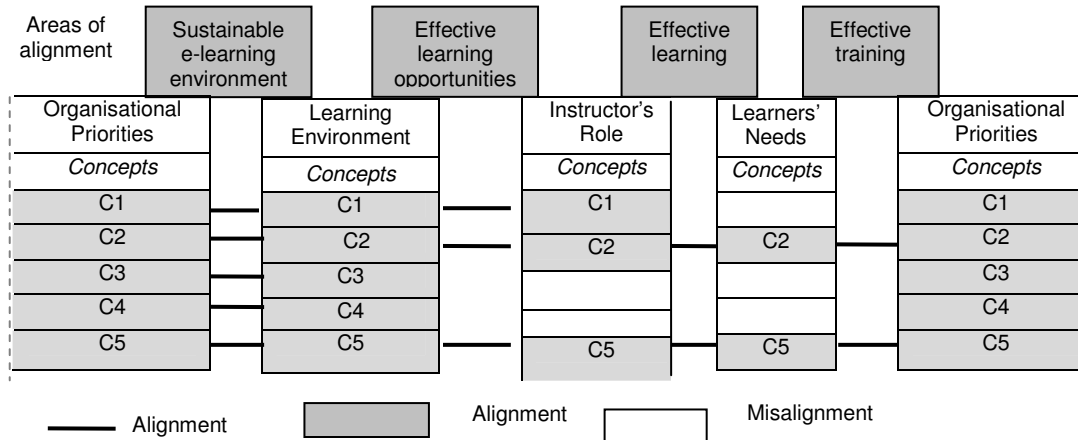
Areas of alignment

Sustainable e-learning environment

Effective learning opportunities

Effective learning

Effective training

Organisational Priorities
Concepts
C1
C2
C3
C4
C5

Learning Environment
Concepts
C1
C2
C3
C4
C5

Instructor's Role
Concepts
C1
C2
C5

Learners' Needs
Concepts
C2
C5

Organisational Priorities
Concepts
C1
C2
C3
C4
C5

Alignment

Alignment

Misalignment